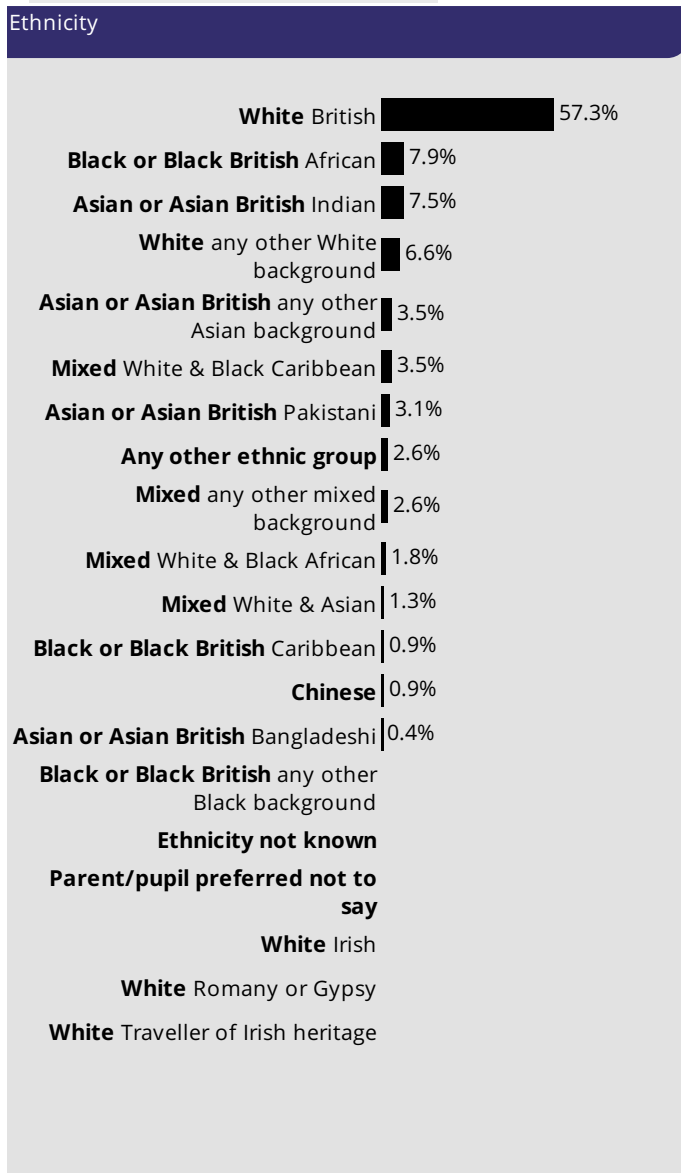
Ethnicity

**White** British 57.3%
**Black or Black British** African 7.9%
**Asian or Asian British** Indian 7.5%
**White** any other White background 6.6%
**Asian or Asian British** any other Asian background 3.5%
**Mixed** White & Black Caribbean 3.5%
**Asian or Asian British** Pakistani 3.1%
**Any other ethnic group** 2.6%
**Mixed** any other mixed background 2.6%
**Mixed** White & Black African 1.8%
**Mixed** White & Asian 1.3%
**Black or Black British** Caribbean 0.9%
**Chinese** 0.9%
**Asian or Asian British** Bangladeshi 0.4%
**Black or Black British** any other Black background
**Ethnicity not known**
**Parent/pupil preferred not to say**
**White** Irish
**White** Romany or Gypsy
**White** Traveller of Irish heritage